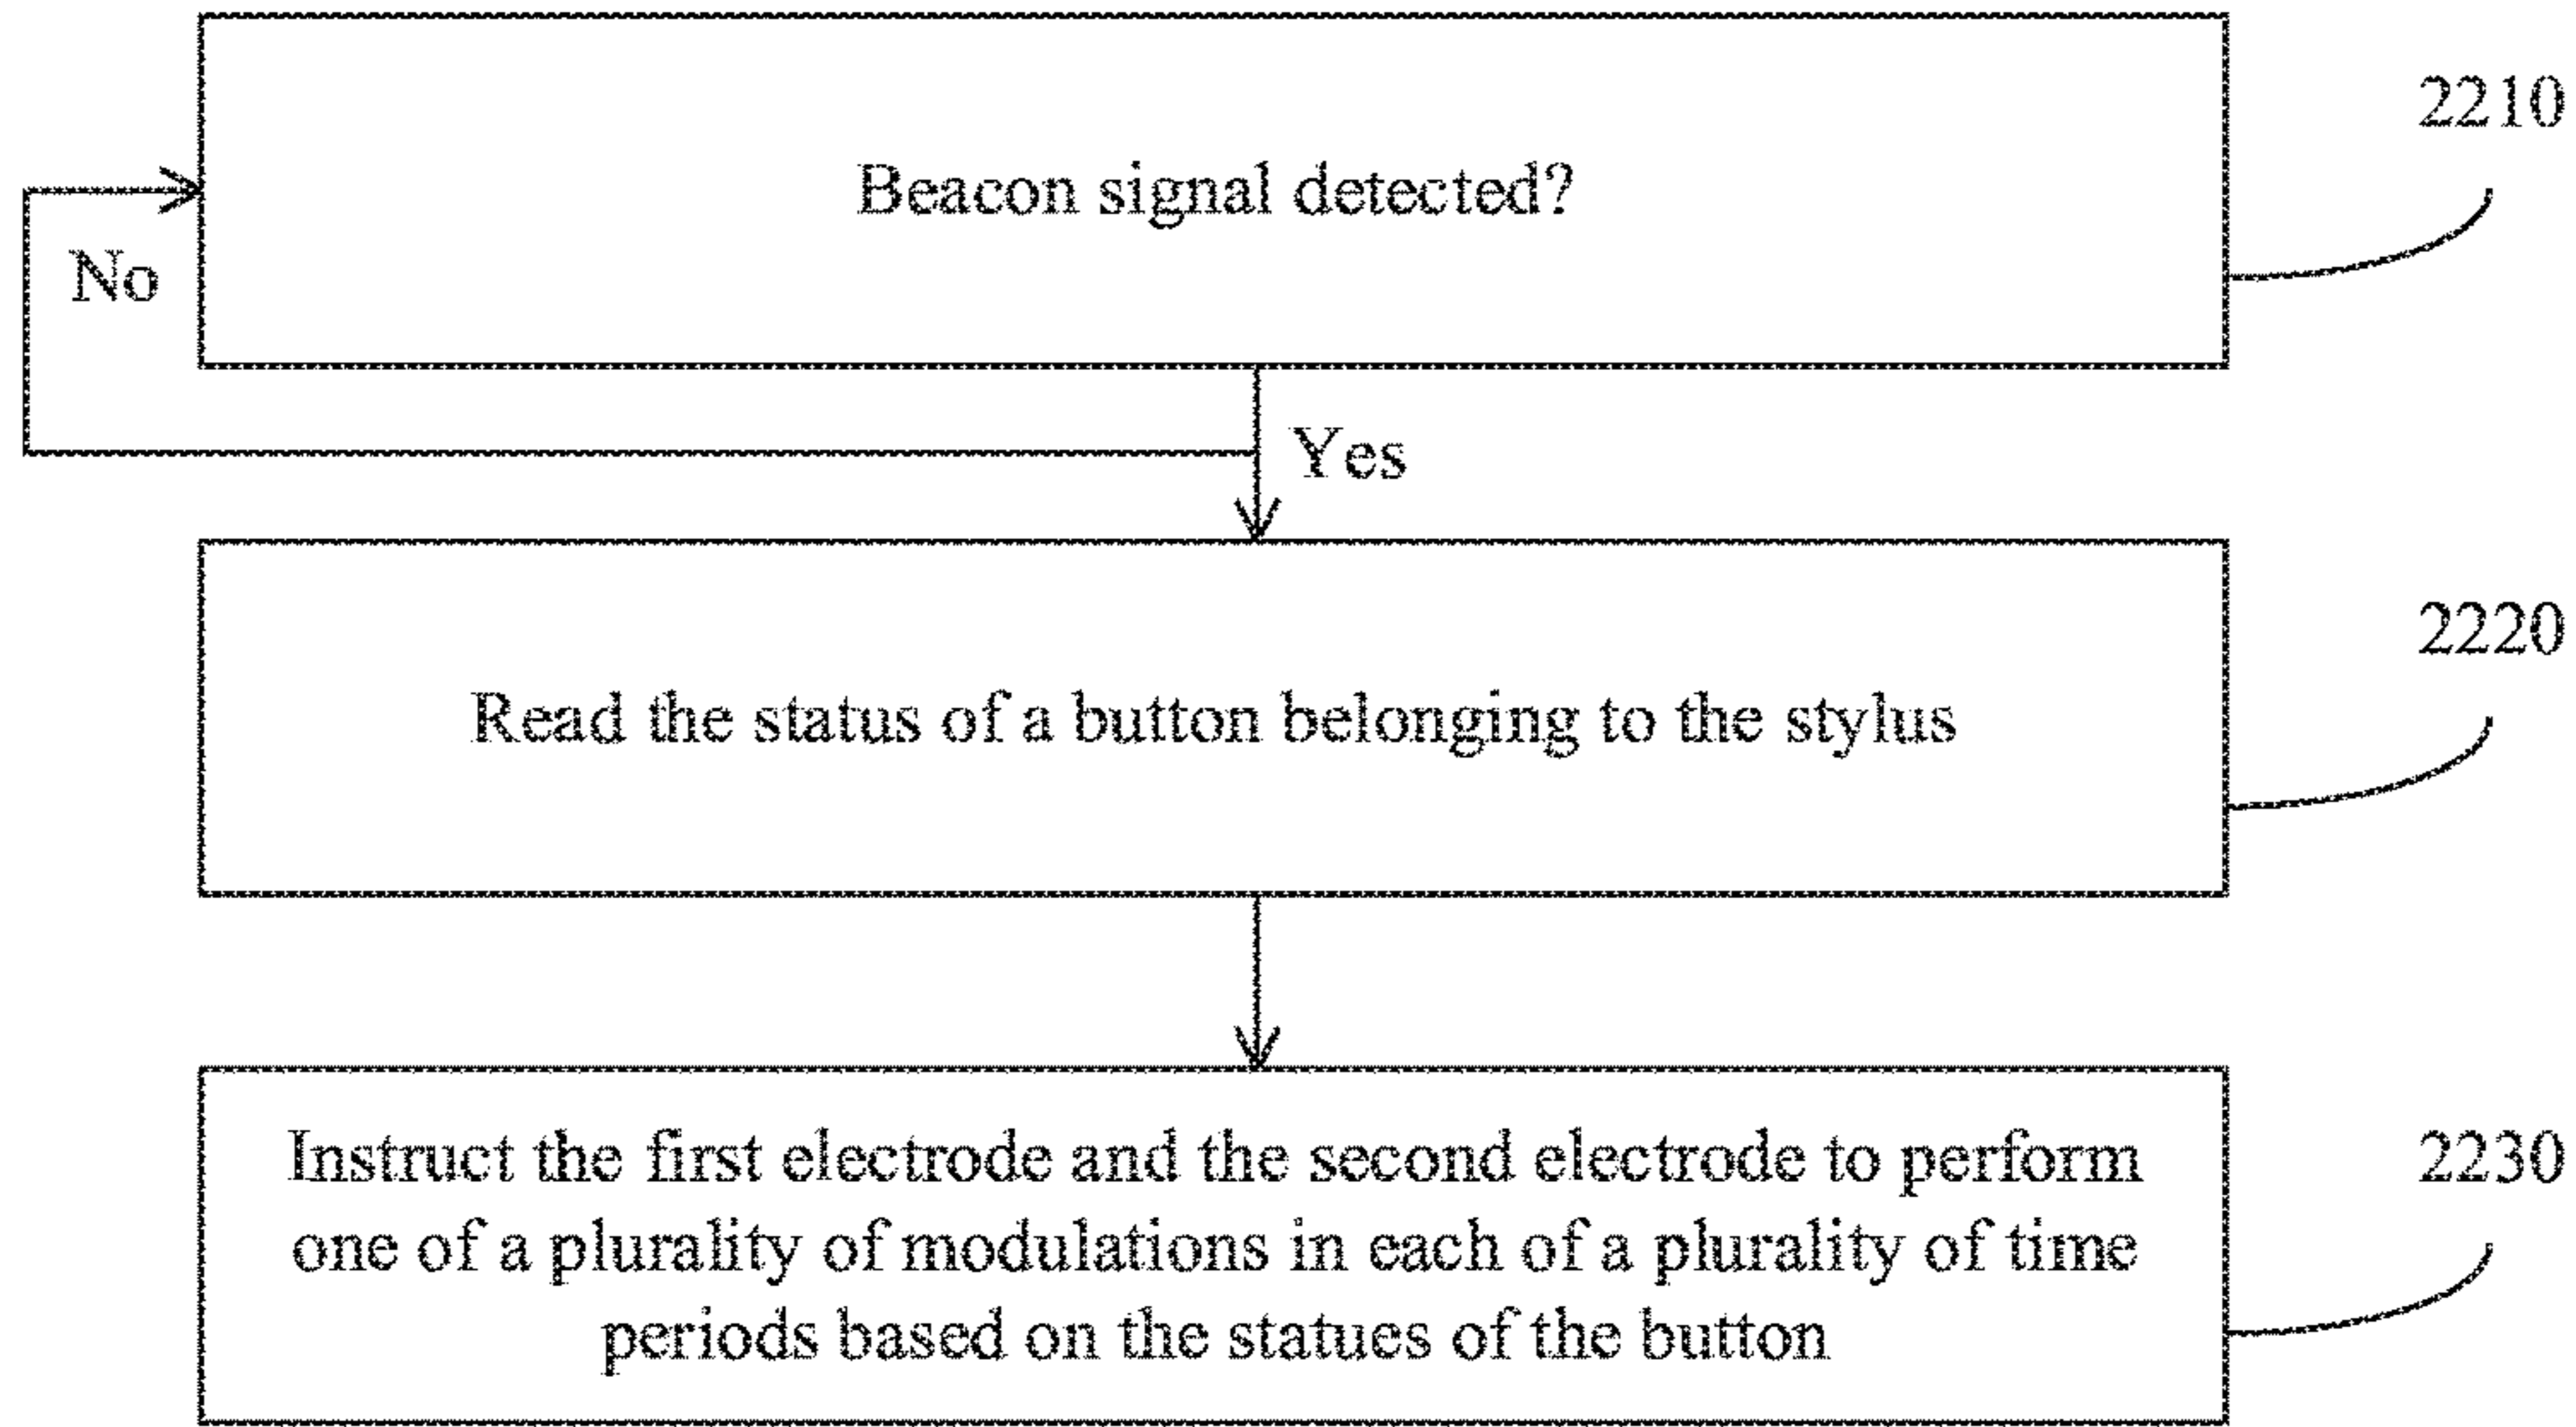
Beacon signal detected?

2210

No

Yes

Read the status of a button belonging to the stylus

2220

Instruct the first electrode and the second electrode to perform one of a plurality of modulations in each of a plurality of time periods based on the statues of the button

2230